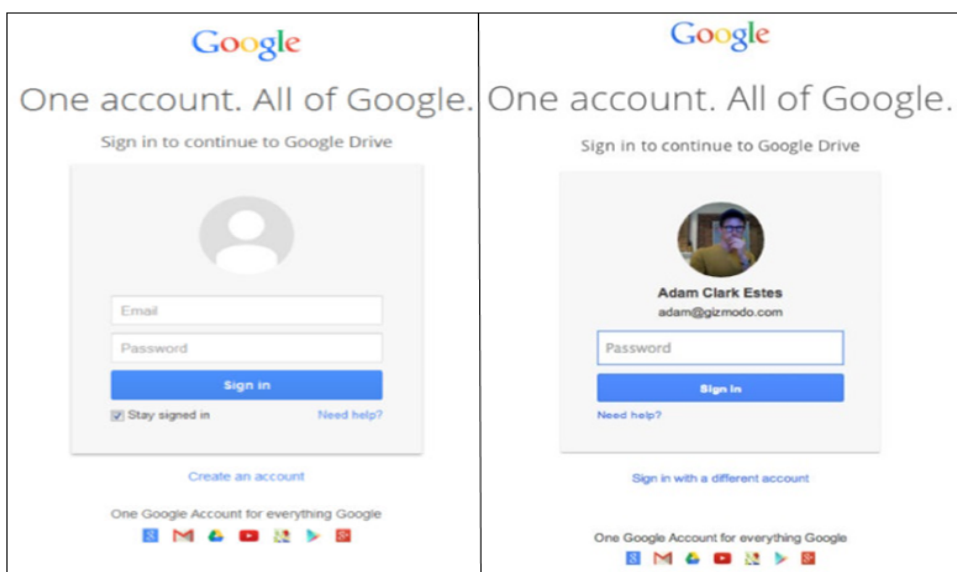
| Google<br>One account. All of Google.<br>Sign in to continue to Google Drive<br>Email<br>Password<br>Sign in<br>Stay signed in<br>Need help?<br>Create an account<br>One Google Account for everything Google | Google<br>One account. All of Google.<br>Sign in to continue to Google Drive<br>Adam Clark Estes<br>adam@gizmodo.com<br>Password<br>Sign in<br>Need help?<br>Sign in with a different account<br>One Google Account for everything Google |
|---|---|